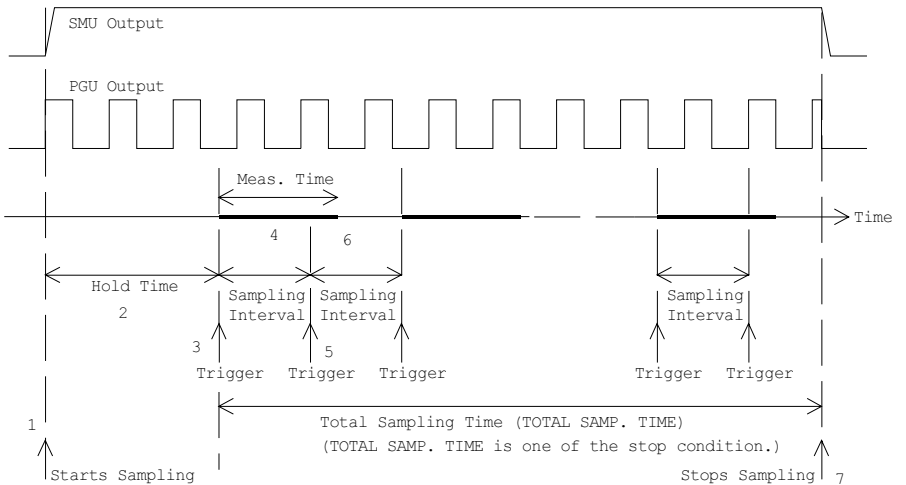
SMU Output

PGU Output

Meas. Time

Time

4

6

Hold Time

2

Sampling Interval

Sampling Interval

Sampling Interval

3

5

Trigger

Trigger

Trigger

Trigger

Trigger

1

Total Sampling Time (TOTAL SAMP. TIME)

(TOTAL SAMP. TIME is one of the stop condition.)

Starts Sampling

Stops Sampling

7